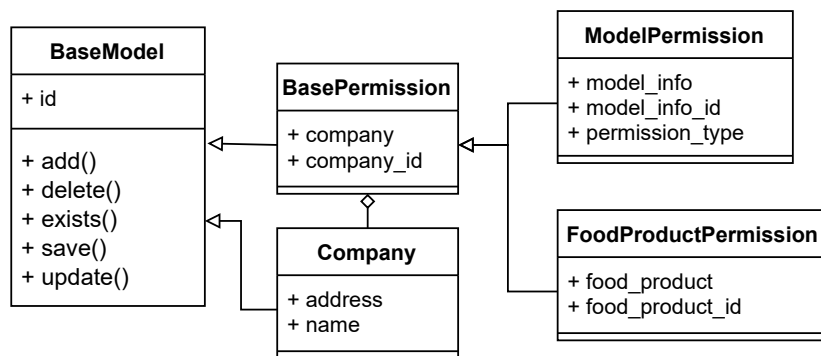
BaseModel

+ id

+ add()
+ delete()
+ exists()
+ save()
+ update()

BasePermission

+ company
+ company_id

Company

+ address
+ name

ModelPermission

+ model_info
+ model_info_id
+ permission_type

FoodProductPermission

+ food_product
+ food_product_id